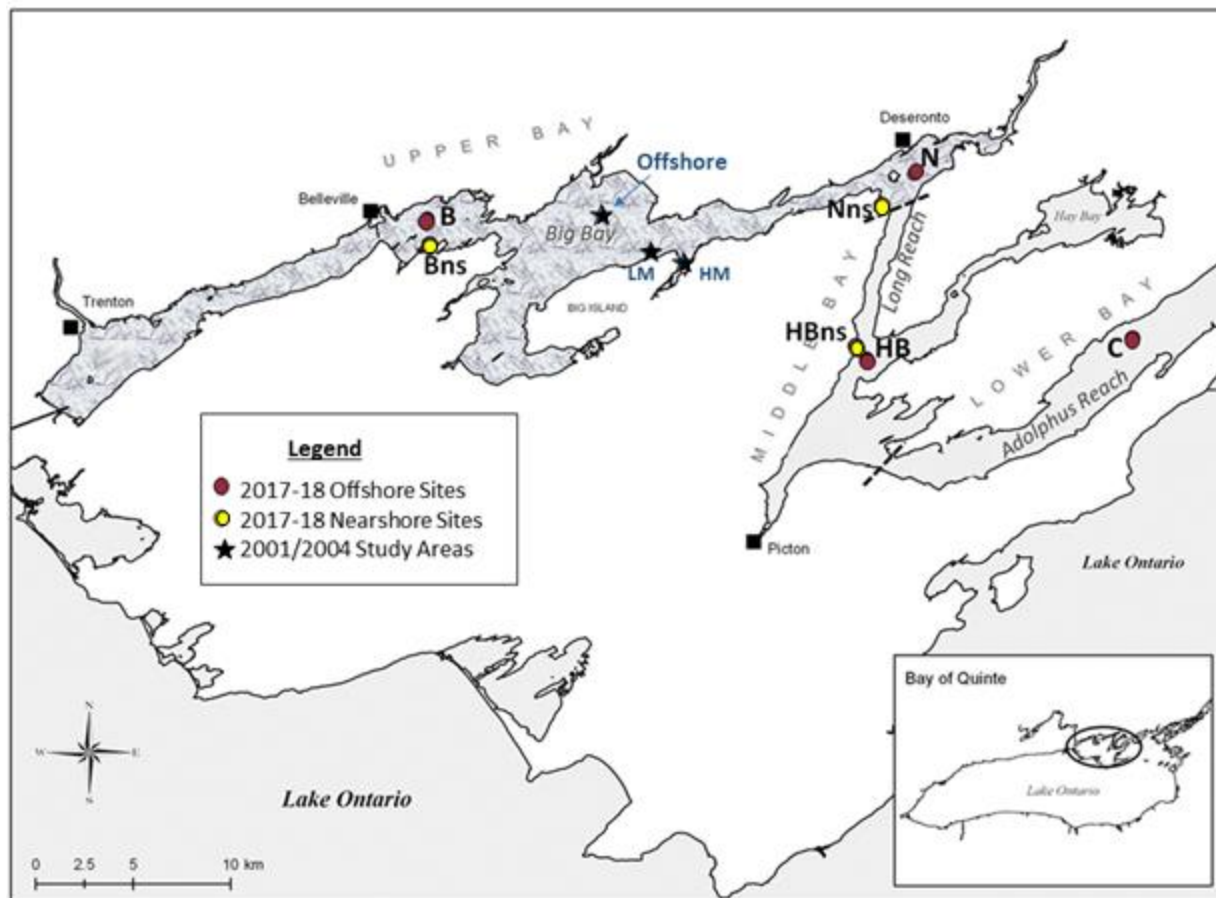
UPPER BAY

Offshore

Deseronto

N

Belleville

B

Nns

Big Bay

Hay Bay

Bns

LM

HM

Trenton

BIG ISLAND

MIDDLE BAY

Long Reach

HBns

HB

LOWER BAY

C

Adolphus Reach

Legend

2017-18 Offshore Sites

2017-18 Nearshore Sites

2001/2004 Study Areas

Picton

Lake Ontario

Bay of Quinte

Lake Ontario

N

W

E

S

Lake Ontario

0 2.5 5 10 km